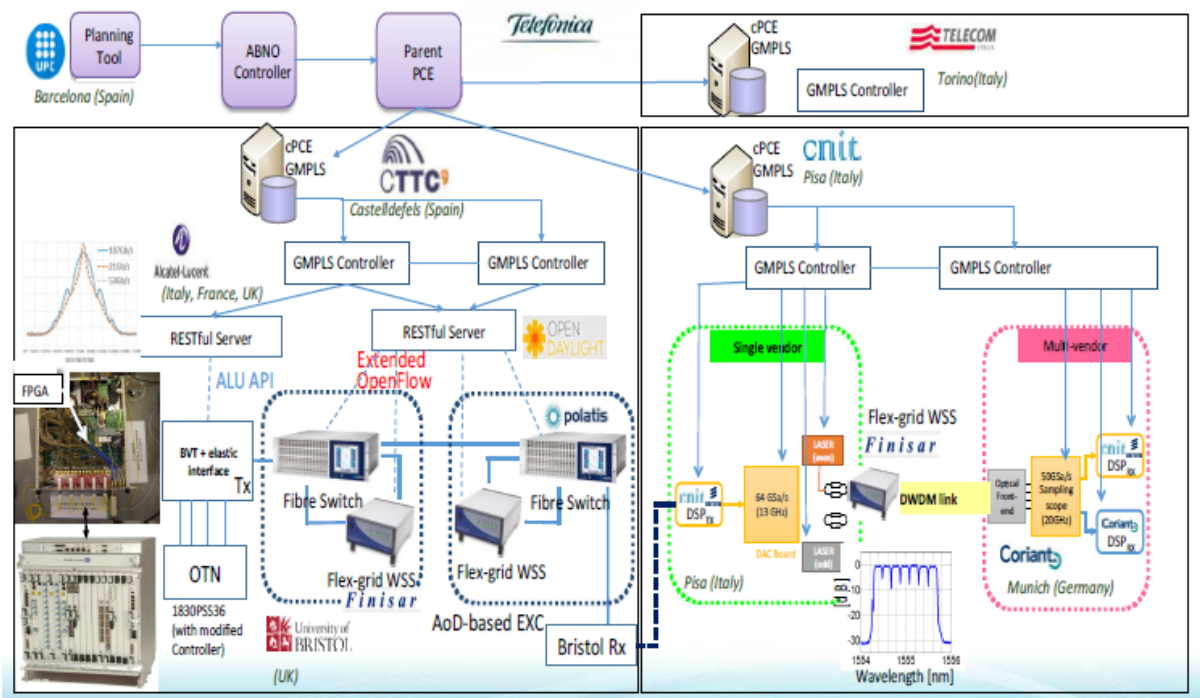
UPC
Planning Tool
Barcelona (Spain)
ABNO Controller
Parent PCE
Telefonica
cPCE GMPLS
TELECOM ITALIA
GMPLS Controller
Torino(Italy)
cPCE GMPLS
CTTC
Castelldefels (Spain)
cPCE GMPLS
cnit
Pisa (Italy)
Alcatel-Lucent
(Italy, France, UK)
GMPLS Controller
GMPLS Controller
GMPLS Controller
GMPLS Controller
RESTful Server
RESTful Server
OPEN DAYLIGHT
Extended OpenFlow
ALU API
FPGA
polatis
BVT + elastic interface
Tx
Fibre Switch
Fibre Switch
Flex-grid WSS
Finisar
Flex-grid WSS
Flex-grid WSS
OTN
1830PSS36 (with modified Controller)
University of BRISTOL
AoD-based EXC
Bristol Rx
(UK)
Single vendor
Multi-vendor
Flex-grid WSS
Finisar
LASER (even)
LASER (odd)
cnit DSP$_{TX}$
64 GSa/s (13 GHz)
DAC Board
DWDM link
Optical Front-end
50GSa/s Sampling scope (20GHz)
cnit DSP$_{RX}$
Coriant DSP$_{RX}$
Coriant
Pisa (Italy)
Munich (Germany)
0
-10
-20
-30
[dB]
1554
1555
1556
Wavelength [nm]